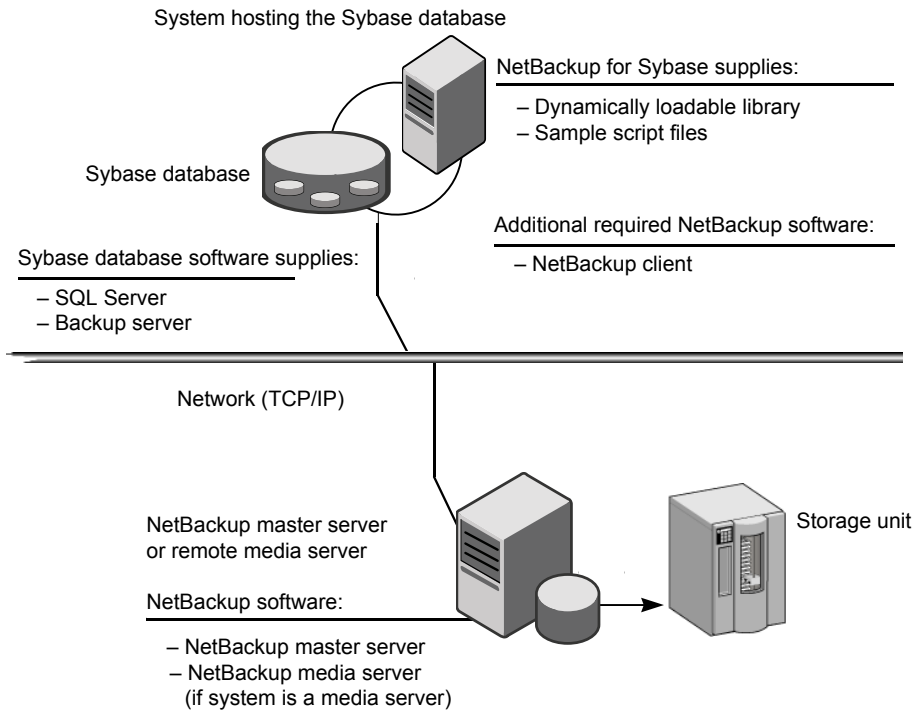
System hosting the Sybase database

NetBackup for Sybase supplies:

– Dynamically loadable library
– Sample script files

Sybase database

Additional required NetBackup software:

– NetBackup client

Sybase database software supplies:

– SQL Server
– Backup server

Network (TCP/IP)

NetBackup master server or remote media server

Storage unit

NetBackup software:

– NetBackup master server
– NetBackup media server (if system is a media server)